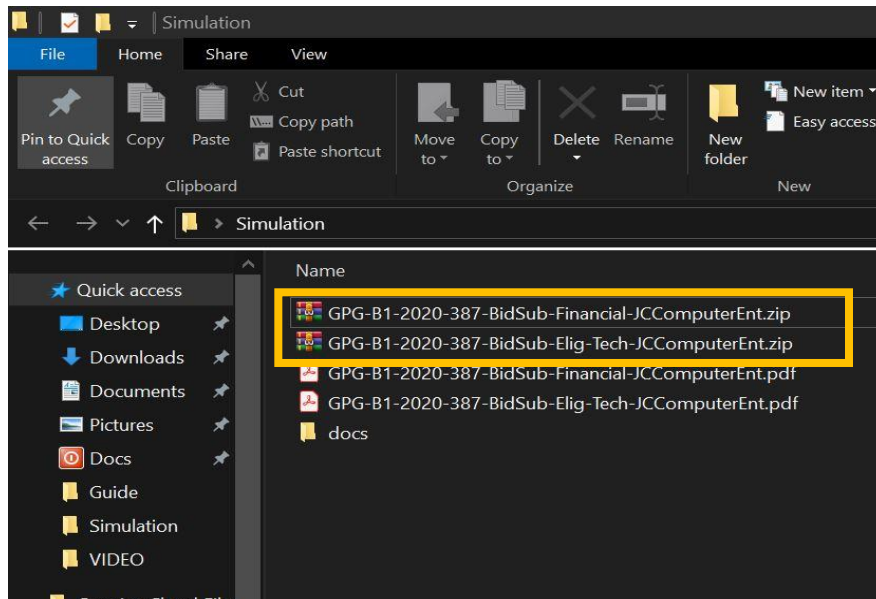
Simulation

File Home Share View

Pin to Quick access
Copy
Paste
Cut
Copy path
Paste shortcut
Clipboard

Move to
Copy to
Delete
Rename
Organize

New folder
New item
Easy access
New

Simulation

Quick access
Desktop
Downloads
Documents
Pictures
Docs
Guide
Simulation
VIDEO

Name
GPG-B1-2020-387-BidSub-Financial-JCComputerEnt.zip
GPG-B1-2020-387-BidSub-Elig-Tech-JCComputerEnt.zip
GPG-B1-2020-387-BidSub-Financial-JCComputerEnt.pdf
GPG-B1-2020-387-BidSub-Elig-Tech-JCComputerEnt.pdf
docs